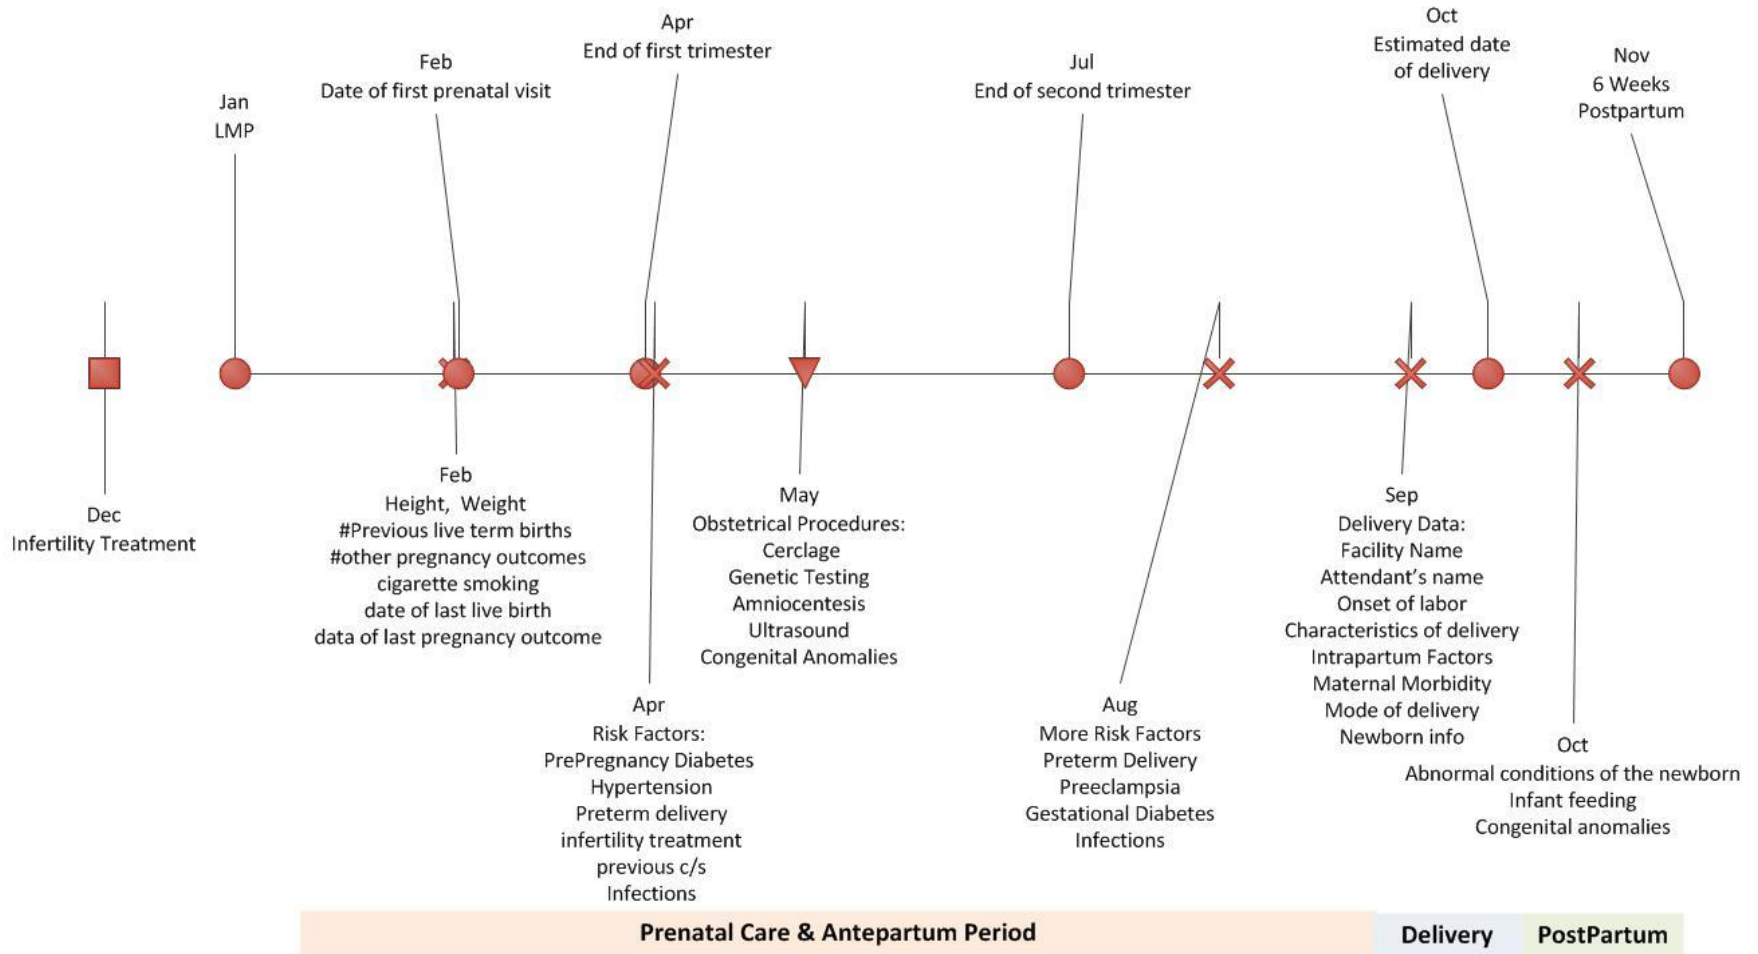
Apr
End of first trimester

Feb
Date of first prenatal visit

Jan
LMP

Jul
End of second trimester

Oct
Estimated date of delivery

Nov
6 Weeks
Postpartum

Dec
Infertility Treatment

Feb
Height, Weight
#Previous live term births
#other pregnancy outcomes
cigarette smoking
date of last live birth
data of last pregnancy outcome

May
Obstetrical Procedures:
Cerclage
Genetic Testing
Amniocentesis
Ultrasound
Congenital Anomalies

Sep
Delivery Data:
Facility Name
Attendant's name
Onset of labor
Characteristics of delivery
Intrapartum Factors
Maternal Morbidity
Mode of delivery
Newborn info

Apr
Risk Factors:
PrePregnancy Diabetes
Hypertension
Preterm delivery
infertility treatment
previous c/s
Infections

Aug
More Risk Factors
Preterm Delivery
Preeclampsia
Gestational Diabetes
Infections

Oct
Abnormal conditions of the newborn
Infant feeding
Congenital anomalies

Prenatal Care & Antepartum Period

Delivery

PostPartum